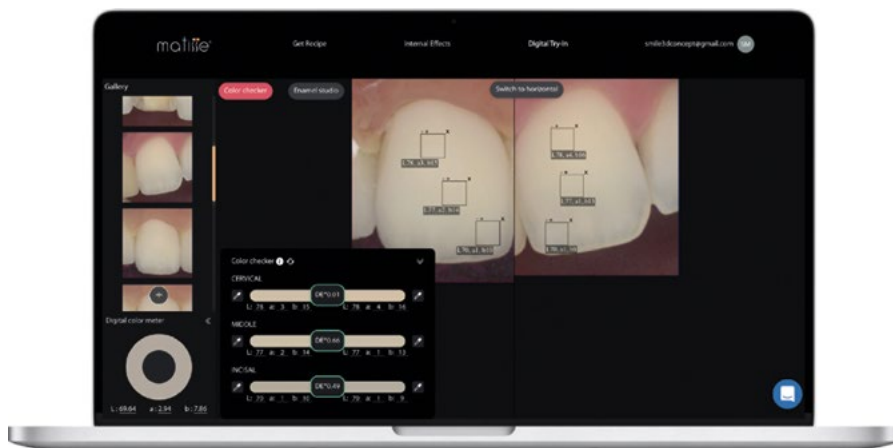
matisse

Get Recipe

Internal Effects

Digital Try-In

smile3dconcept@gmail.com

SM

Gallery

Color checker

Enamel studio

Switch to horizontal

L:78, a:3, b:15

L:77, a:2, b:14

L:78, a:1, b:10

L:78, a:4, b:16

L:77, a:1, b:13

L:79, a:1, b:9

Color checker

CERVICAL

DE*0.01

L: 78 a: 3 b: 15

L: 78 a: 4 b: 16

MIDDLE

DE*0.66

L: 77 a: 2 b: 14

L: 77 a: 1 b: 13

INCISAL

DE*0.49

L: 79 a: 1 b: 10

L: 79 a: 1 b: 9

Digital color meter

L: 69.64 a: 2.94 b: 7.86